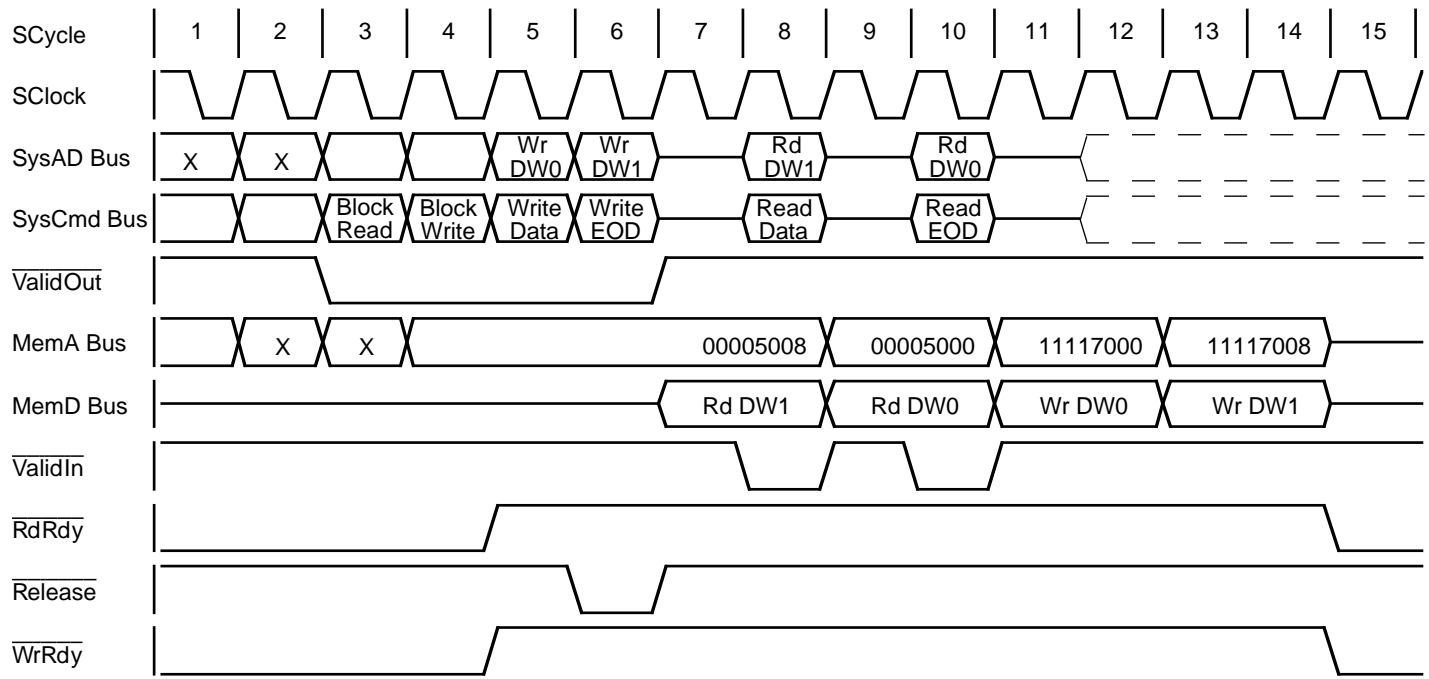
SCycle 1 2 3 4 5 6 7 8 9 10 11 12 13 14 15

SClock

SysAD Bus X X Wr DW0 Wr DW1 Rd DW1 Rd DW0

SysCmd Bus Block Read Block Write Write Data Write EOD Read Data Read EOD

$\overline{\text{ValidOut}}$

MemA Bus X X 00005008 00005000 11117000 11117008

MemD Bus Rd DW1 Rd DW0 Wr DW0 Wr DW1

$\overline{\text{ValidIn}}$

$\overline{\text{RdRdy}}$

$\overline{\text{Release}}$

$\overline{\text{WrRdy}}$